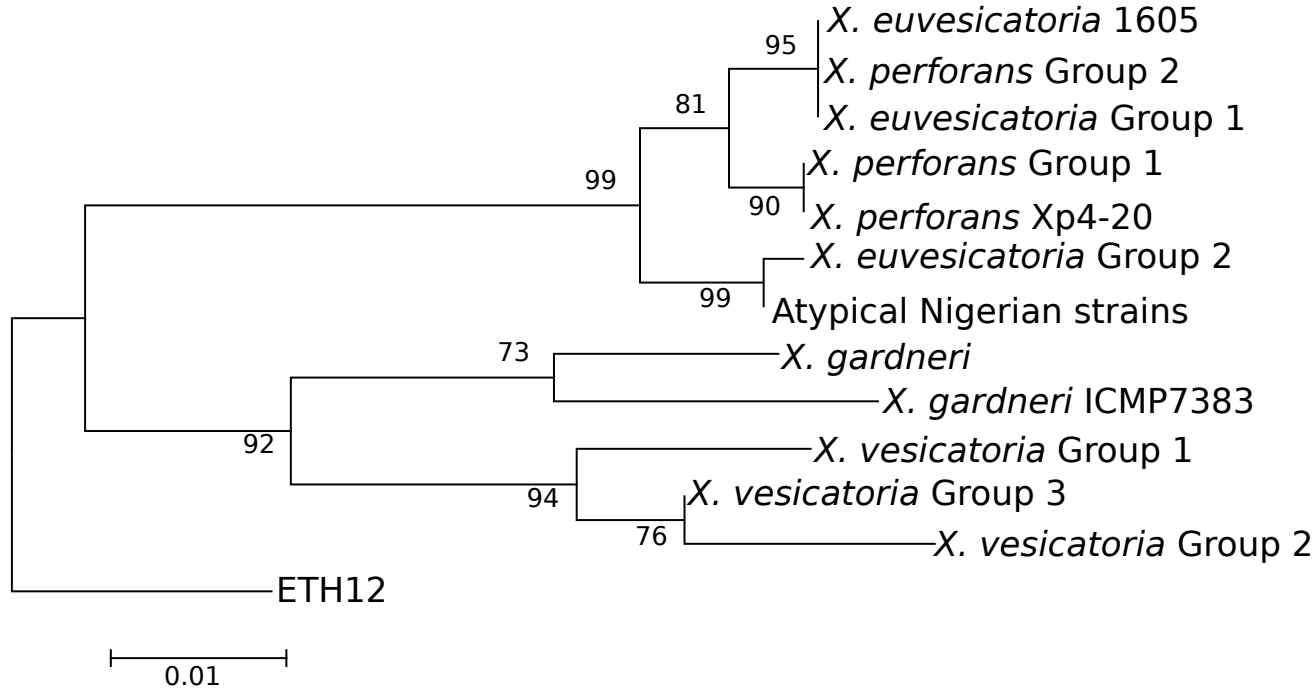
95
X. euvesicatoria 1605
X. perforans Group 2
81
X. euvesicatoria Group 1
99
X. perforans Group 1
90
X. perforans Xp4-20
X. euvesicatoria Group 2
99
Atypical Nigerian strains
73
X. gardneri
X. gardneri ICMP7383
92
X. vesicatoria Group 1
94
X. vesicatoria Group 3
76
X. vesicatoria Group 2
ETH12
0.01